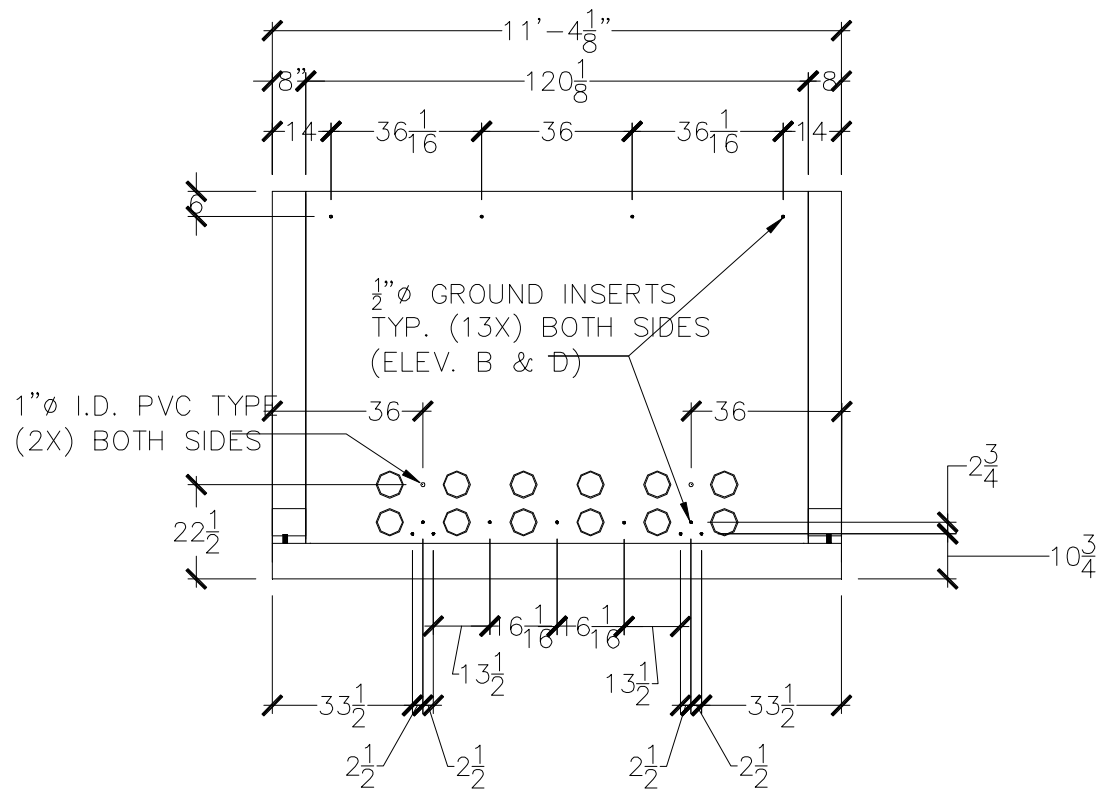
11'-4$\frac{1}{8}$"

8" 120$\frac{1}{8}$ 8

14 36$\frac{1}{16}$ 36 36$\frac{1}{16}$ 14

6

$\frac{1}{2}$"ø GROUND INSERTS TYP. (13X) BOTH SIDES (ELEV. B & D)

1"ø I.D. PVC TYPE (2X) BOTH SIDES

36 36

2$\frac{3}{4}$

22$\frac{1}{2}$

10$\frac{3}{4}$

16$\frac{1}{16}$ 16$\frac{1}{16}$

13$\frac{1}{2}$ 13$\frac{1}{2}$

33$\frac{1}{2}$ 33$\frac{1}{2}$

2$\frac{1}{2}$ 2$\frac{1}{2}$ 2$\frac{1}{2}$ 2$\frac{1}{2}$